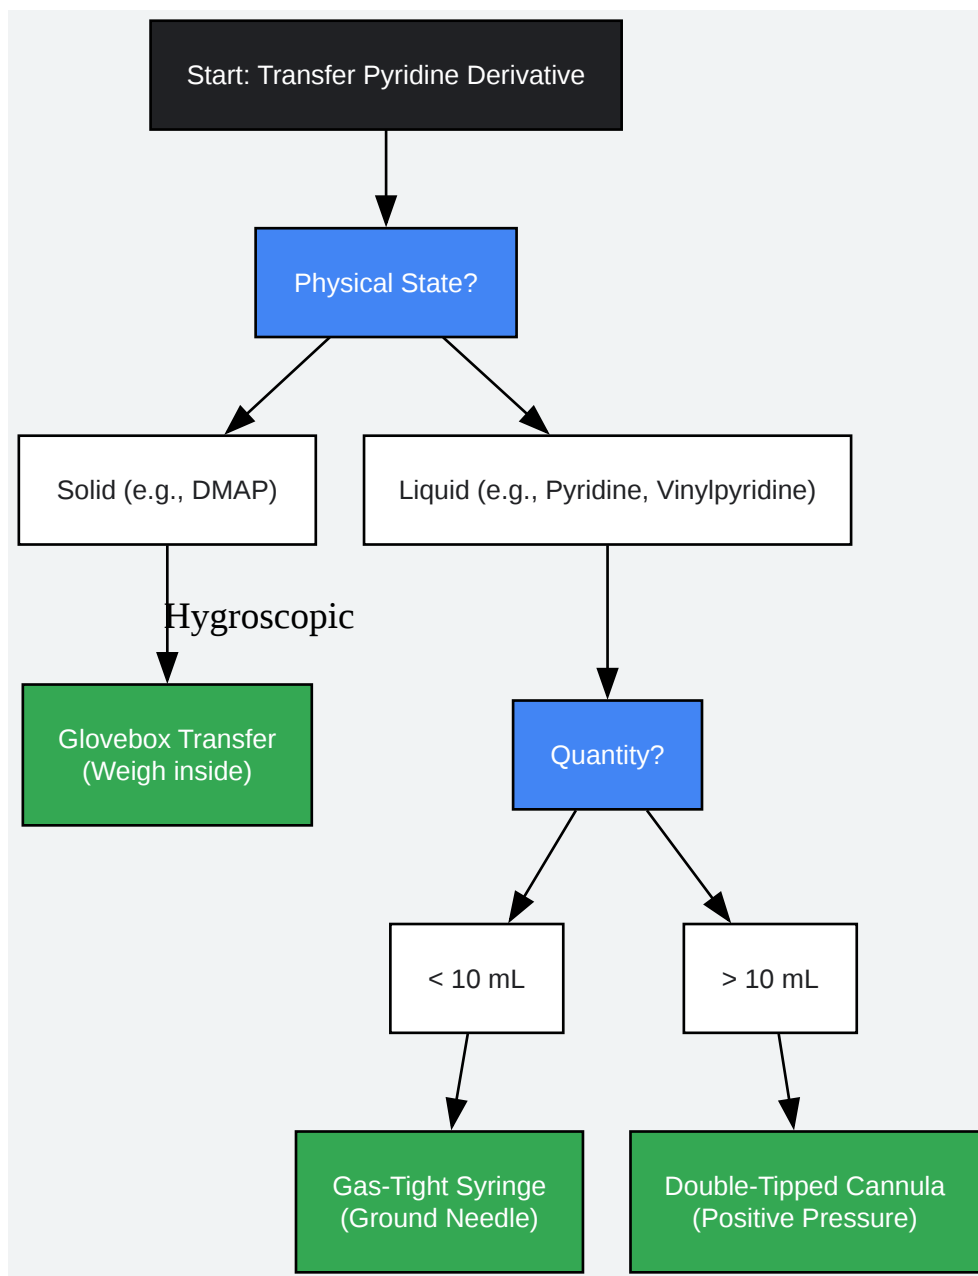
Start: Transfer Pyridine Derivative

Physical State?

Solid (e.g., DMAP)

Liquid (e.g., Pyridine, Vinylpyridine)

Hygroscopic

Glovebox Transfer (Weigh inside)

Quantity?

< 10 mL

> 10 mL

Gas-Tight Syringe (Ground Needle)

Double-Tipped Cannula (Positive Pressure)